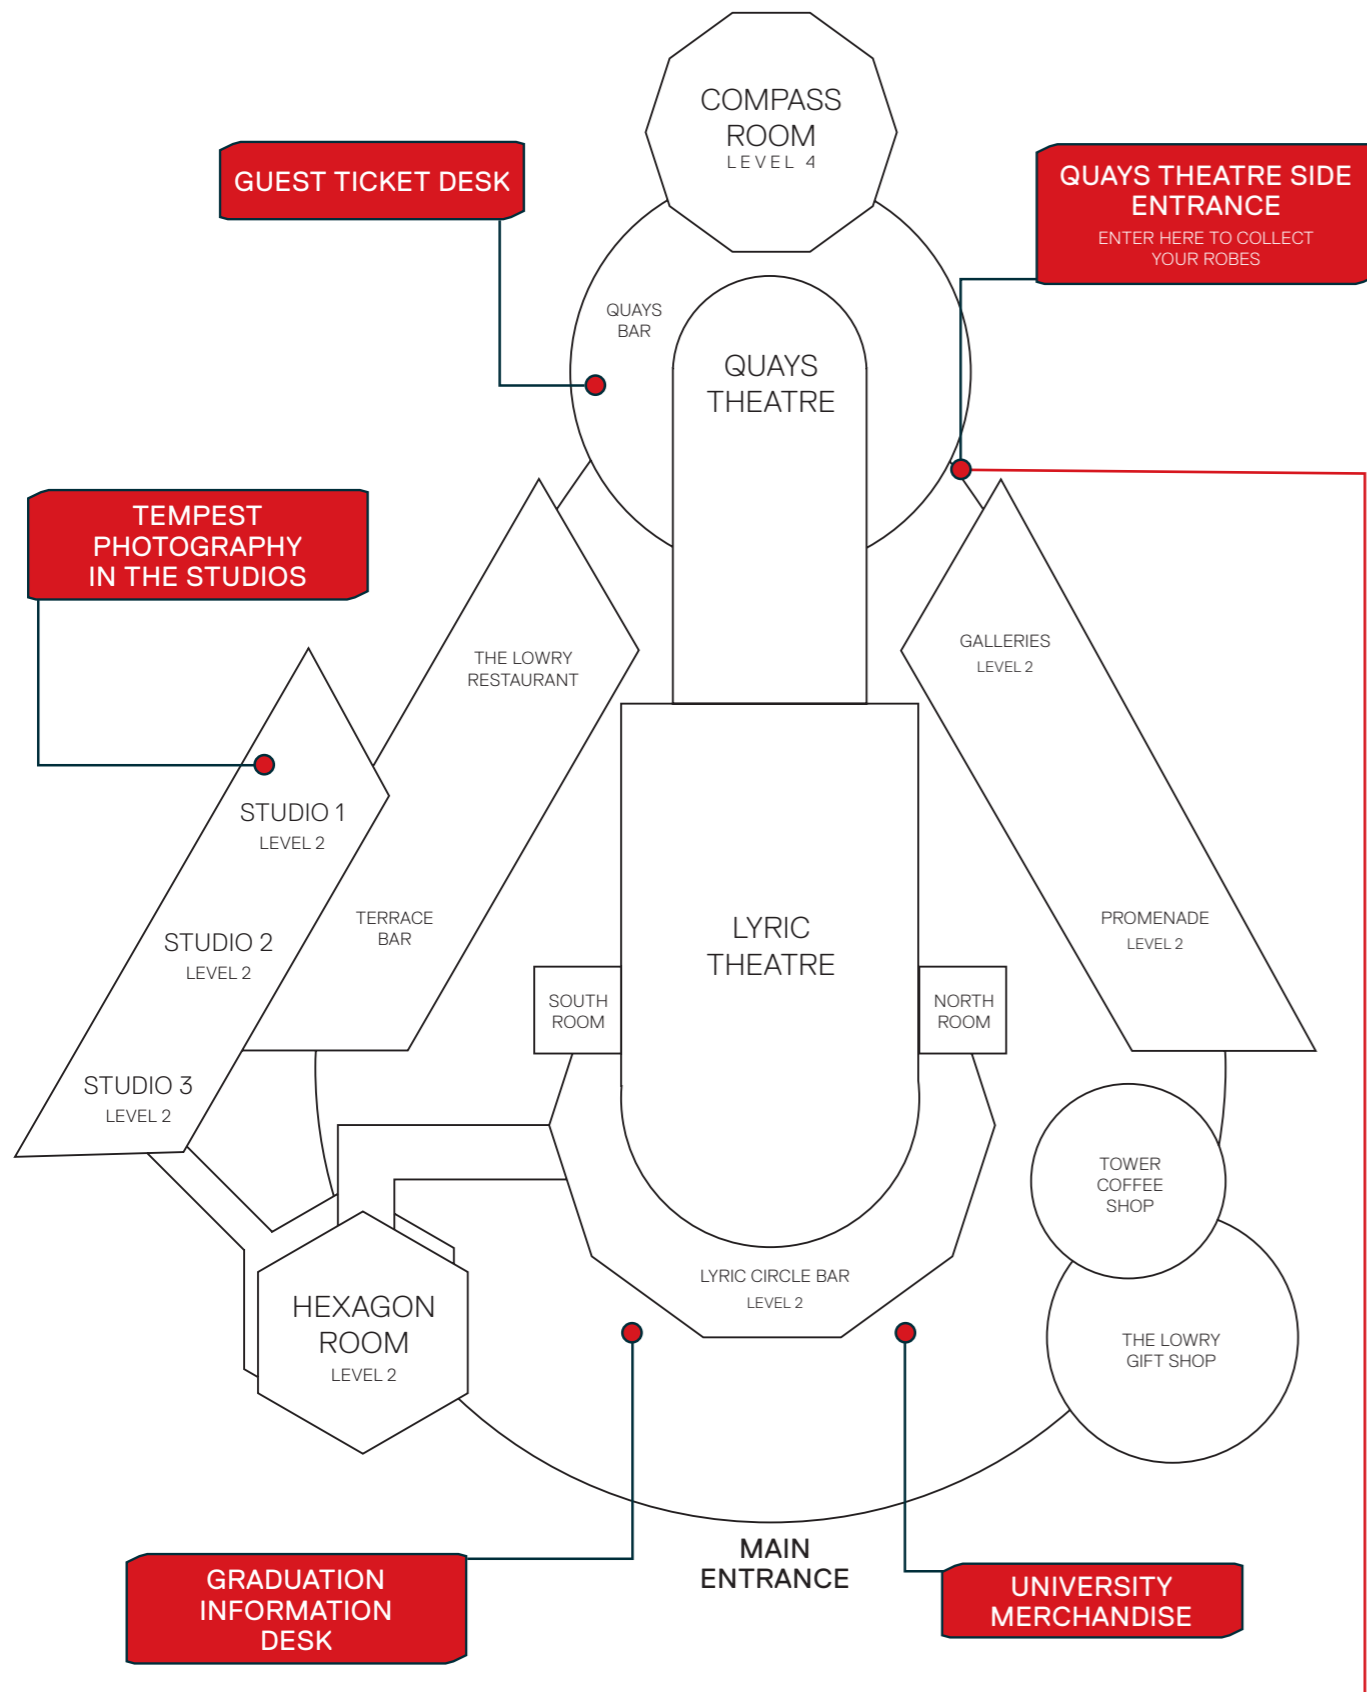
COMPASS ROOM
LEVEL 4

GUEST TICKET DESK

QUAYS THEATRE SIDE ENTRANCE
ENTER HERE TO COLLECT YOUR ROBES

QUAYS BAR

QUAYS THEATRE

TEMPEST PHOTOGRAPHY IN THE STUDIOS

THE LOWRY RESTAURANT

GALLERIES
LEVEL 2

STUDIO 1
LEVEL 2

STUDIO 2
LEVEL 2

TERRACE BAR

LYRIC THEATRE

PROMENADE
LEVEL 2

SOUTH ROOM

NORTH ROOM

STUDIO 3
LEVEL 2

TOWER COFFEE SHOP

HEXAGON ROOM
LEVEL 2

LYRIC CIRCLE BAR
LEVEL 2

THE LOWRY GIFT SHOP

MAIN ENTRANCE

GRADUATION INFORMATION DESK

UNIVERSITY MERCHANDISE